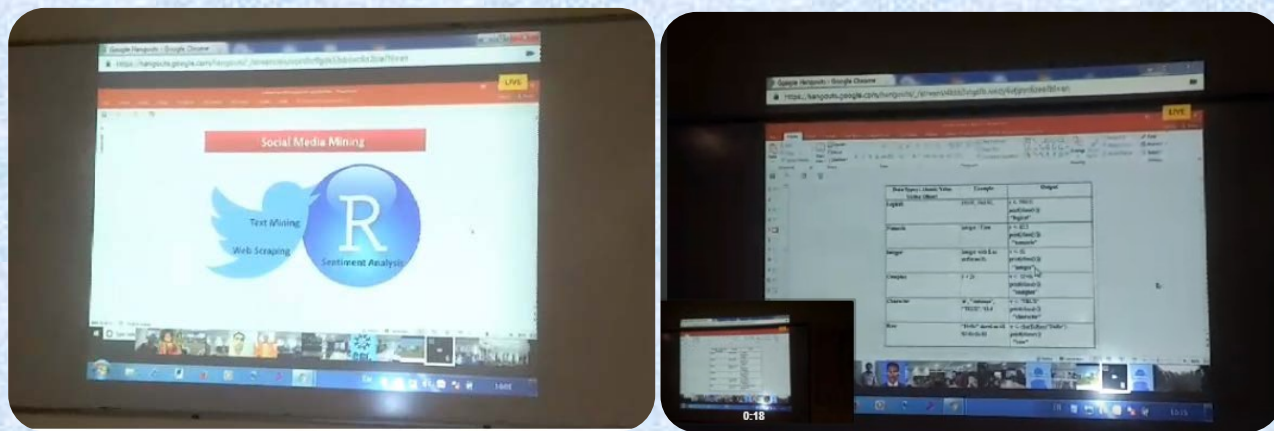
Google Hangouts - Google Chrome
https://hangouts.google.com/hangouts/_/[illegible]
LIVE

Social Media Mining

Text Mining
Web Scraping
R
Sentiment Analysis

Google Hangouts - Google Chrome
https://hangouts.google.com/hangouts/_/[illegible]
LIVE

| Data Types / Atomic Value Vector (Basic) | Example | Output |
|---|---|---|
| Logical | TRUE, FALSE | v <- TRUE print(class(v)) "logical" |
| Numeric | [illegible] | v <- 23.5 print(class(v)) "numeric" |
| Integer | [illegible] | v <- 2L print(class(v)) "integer" |
| Complex | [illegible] | v <- 2+5i print(class(v)) "complex" |
| Character | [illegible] | v <- "TRUE" print(class(v)) "character" |
| Raw | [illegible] | v <- charToRaw("Hello") print(class(v)) "raw" |

0:18